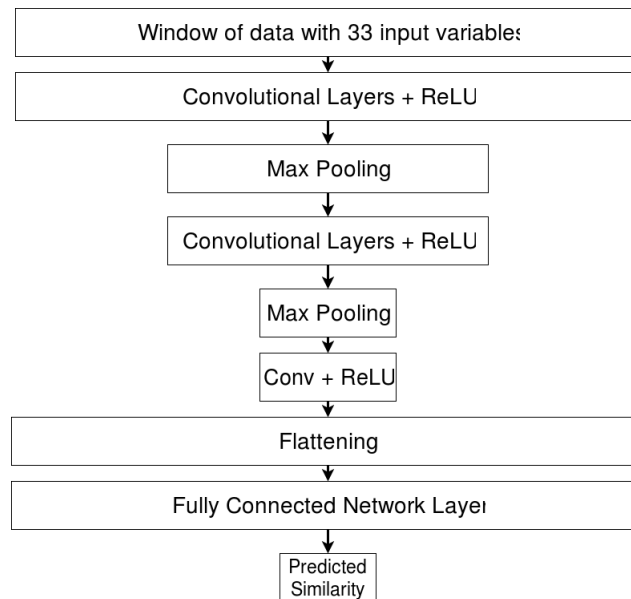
Window of data with 33 input variables

Convolutional Layers + ReLU

Max Pooling

Convolutional Layers + ReLU

Max Pooling

Conv + ReLU

Flattening

Fully Connected Network Layer

Predicted Similarity